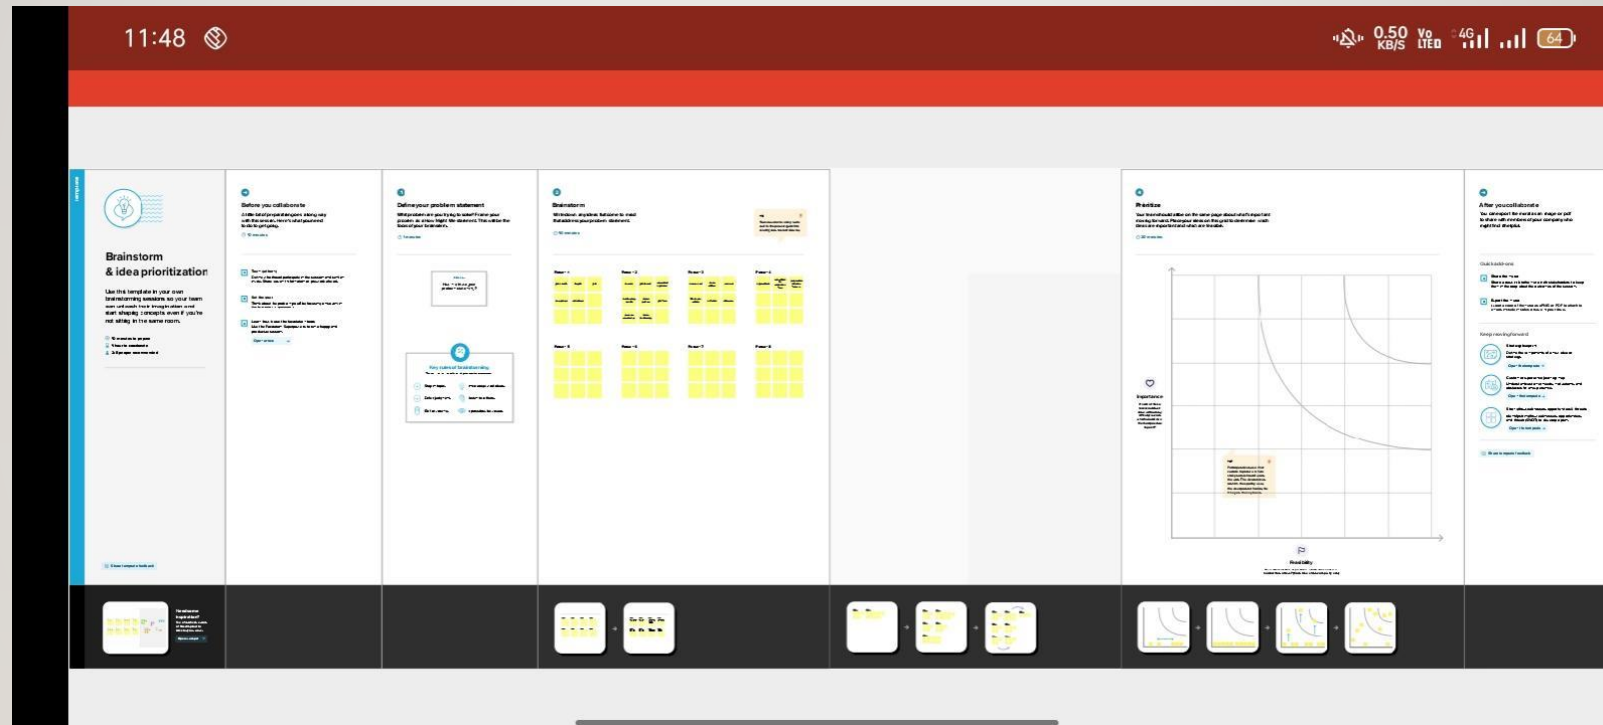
11:48

0.50 KB/S Vo LTE 4G 64

Brainstorm
& idea prioritization

Use this template in your own brainstorming sessions so your team can unlock their imagination and start shaping concepts even if you're not sitting in the same room.

Before you collaborate

Define your problem statement

Key rules of brainstorming

Brainstorm

Prioritize

Importance

Feasibility

After you collaborate

Quick add-ons

Keep moving forward